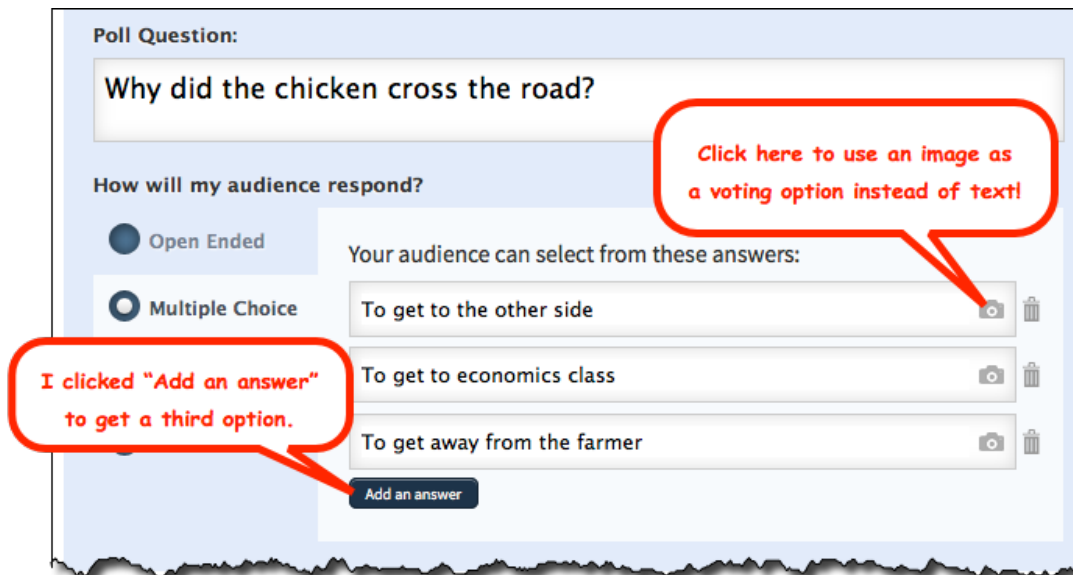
Poll Question:

Why did the chicken cross the road?

Click here to use an image as a voting option instead of text!

How will my audience respond?

Open Ended

Multiple Choice

Your audience can select from these answers:

To get to the other side

I clicked "Add an answer" to get a third option.

To get to economics class

To get away from the farmer

Add an answer